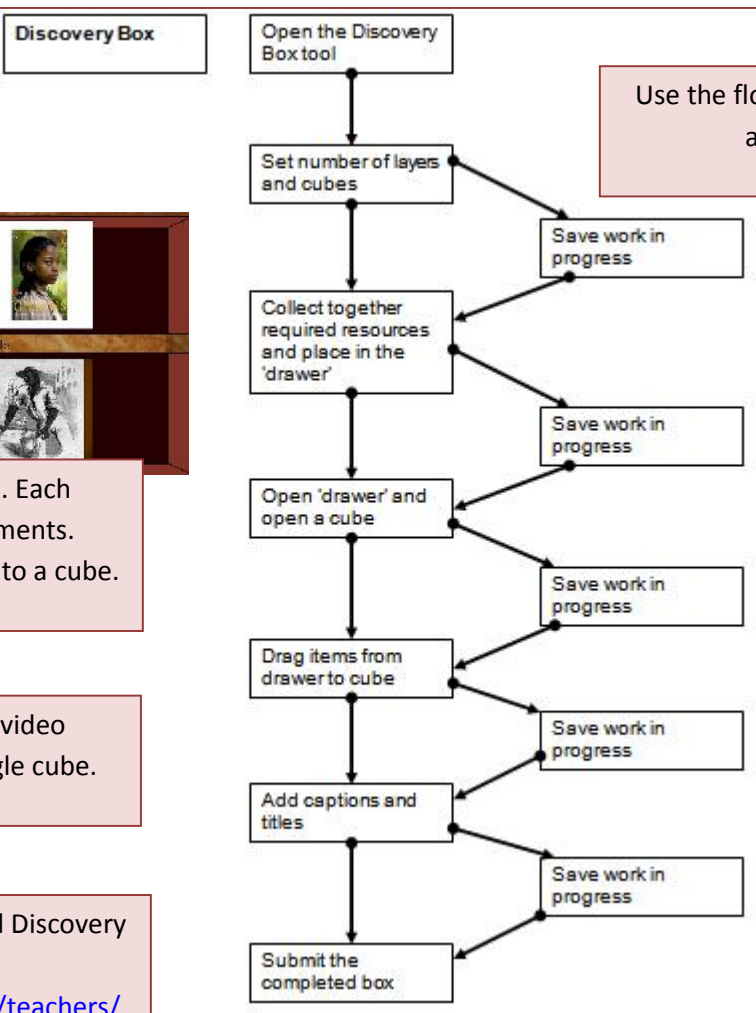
Discovery Box

Open the Discovery Box tool

Use the flo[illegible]
a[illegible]

Set number of layers and cubes

Save work in progress

Collect together required resources and place in the 'drawer'

Save work in progress

. Each
ments.
to a cube.

Open 'drawer' and open a cube

Save work in progress

Drag items from drawer to cube

video
gle cube.

Save work in progress

Add captions and titles

Save work in progress

d Discovery

/teachers/

Submit the completed box